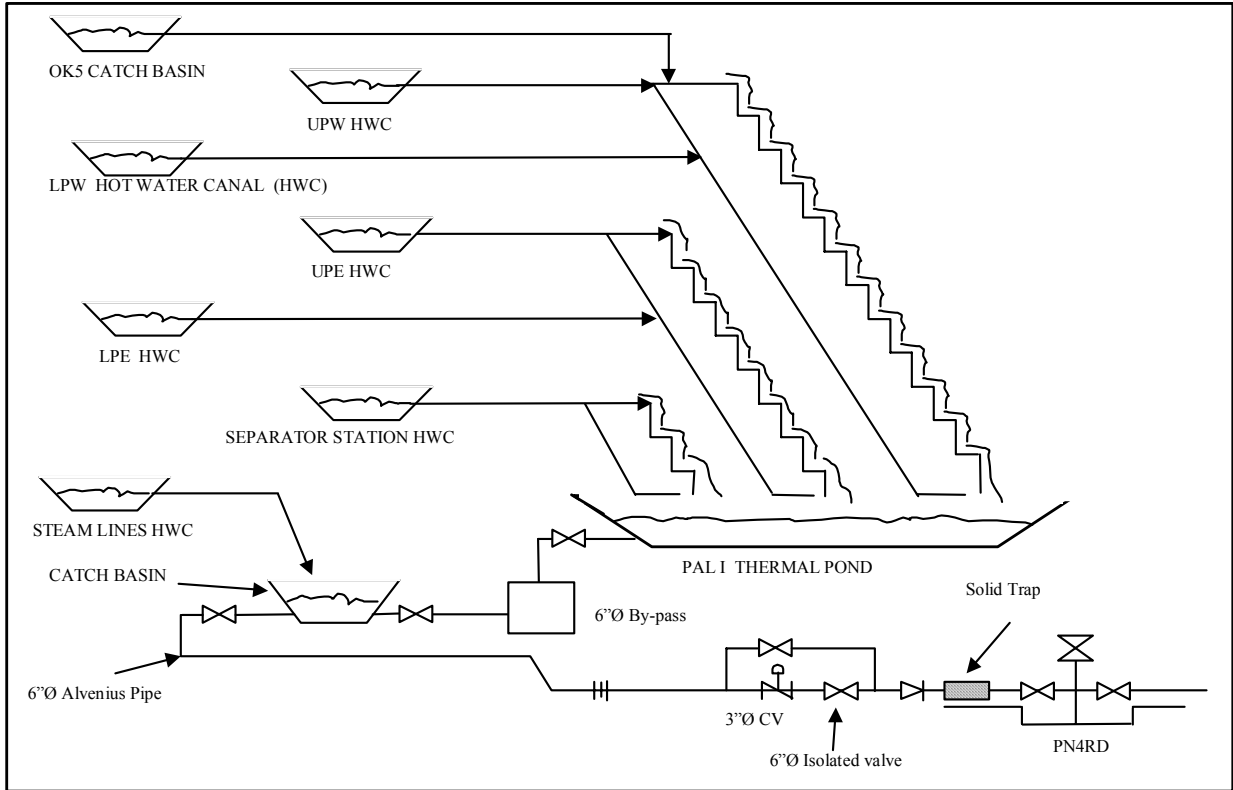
OK5 CATCH BASIN

UPW HWC

LPW HOT WATER CANAL (HWC)

UPE HWC

LPE HWC

SEPARATOR STATION HWC

STEAM LINES HWC

CATCH BASIN

PAL I THERMAL POND

6"Ø By-pass

Solid Trap

6"Ø Alvenius Pipe

3"Ø CV

6"Ø Isolated valve

PN4RD